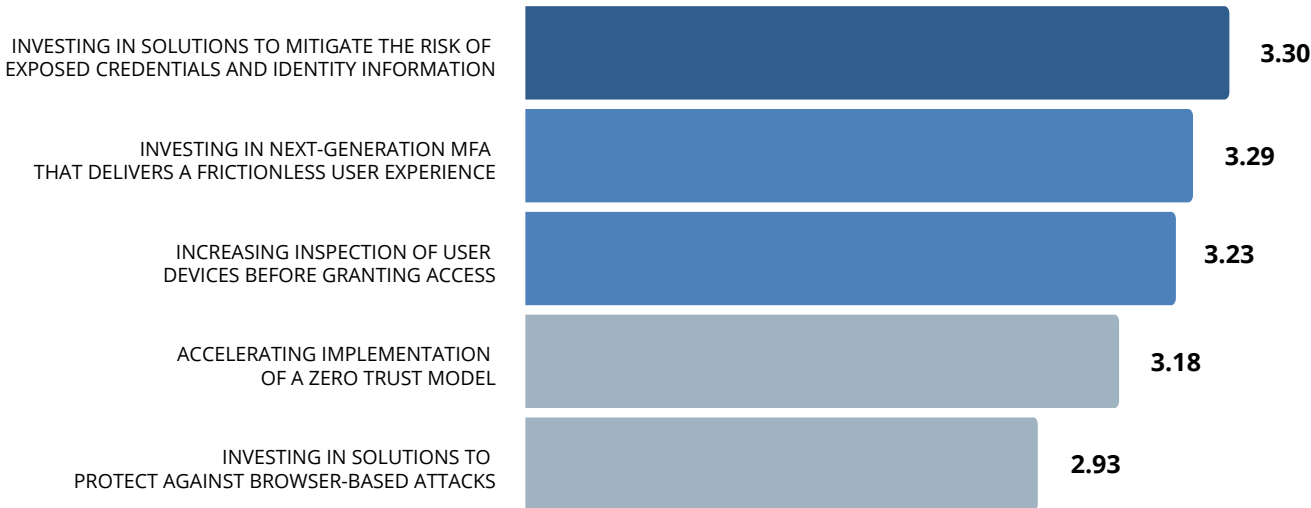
INVESTING IN SOLUTIONS TO MITIGATE THE RISK OF EXPOSED CREDENTIALS AND IDENTITY INFORMATION
3.30

INVESTING IN NEXT-GENERATION MFA THAT DELIVERS A FRICTIONLESS USER EXPERIENCE
3.29

INCREASING INSPECTION OF USER DEVICES BEFORE GRANTING ACCESS
3.23

ACCELERATING IMPLEMENTATION OF A ZERO TRUST MODEL
3.18

INVESTING IN SOLUTIONS TO PROTECT AGAINST BROWSER-BASED ATTACKS
2.93